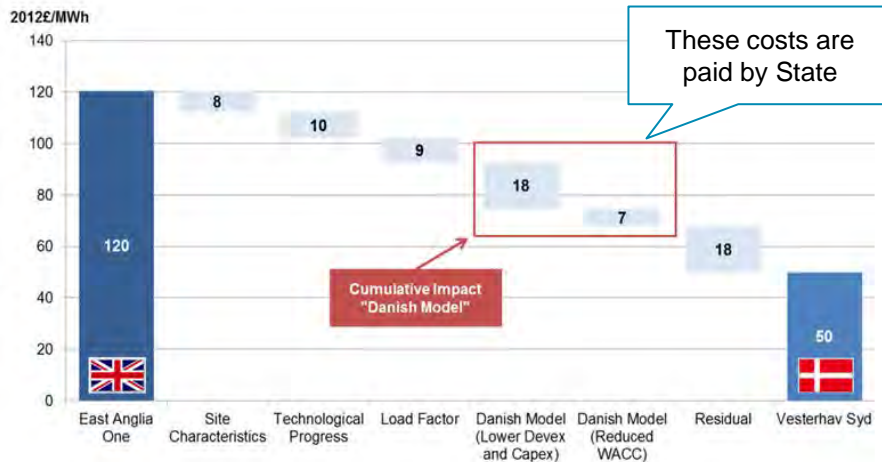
2012£/MWh

140
120
100
80
60
40
20
0

These costs are paid by State

120
8
10
9
18
7
18
50

Cumulative Impact "Danish Model"

East Anglia One
Site Characteristics
Technological Progress
Load Factor
Danish Model (Lower Devex and Capex)
Danish Model (Reduced WACC)
Residual
Vesterhav Syd